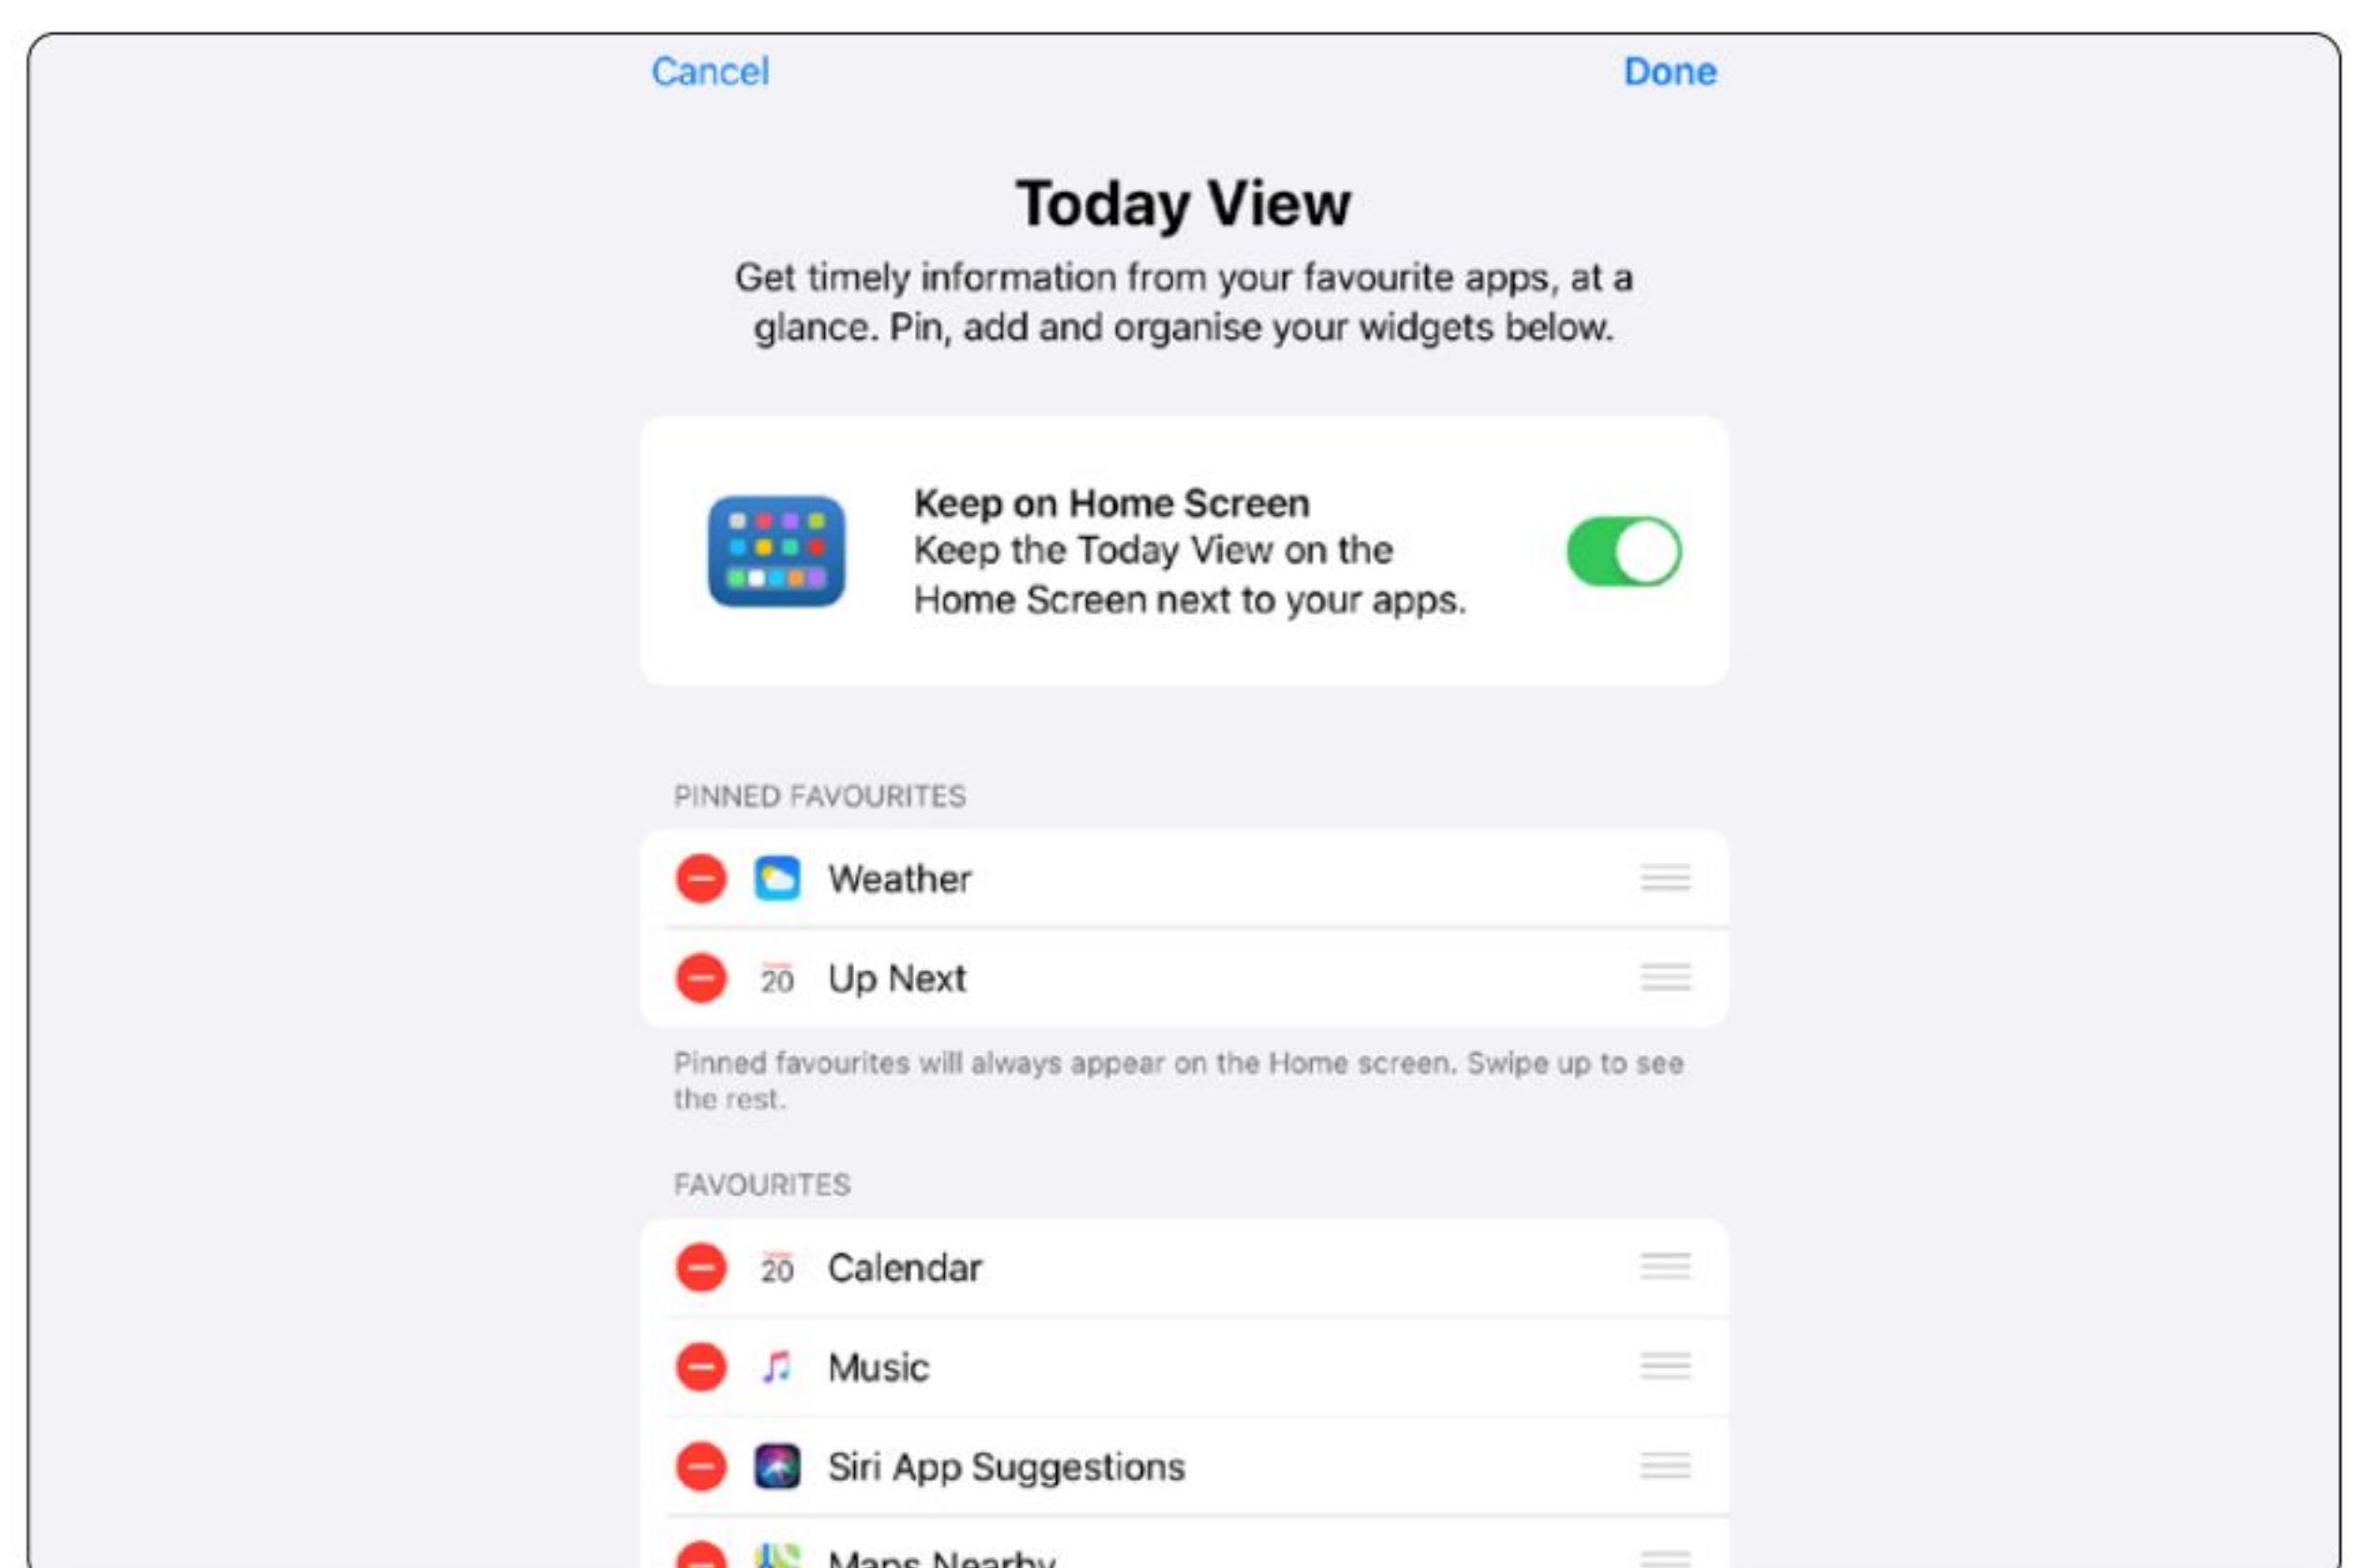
Cancel

Done

Today View

Get timely information from your favourite apps, at a glance. Pin, add and organise your widgets below.

Keep on Home Screen
Keep the Today View on the Home Screen next to your apps.

PINNED FAVOURITES

Weather

20 Up Next

Pinned favourites will always appear on the Home screen. Swipe up to see the rest.

FAVOURITES

20 Calendar

Music

Siri App Suggestions

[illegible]